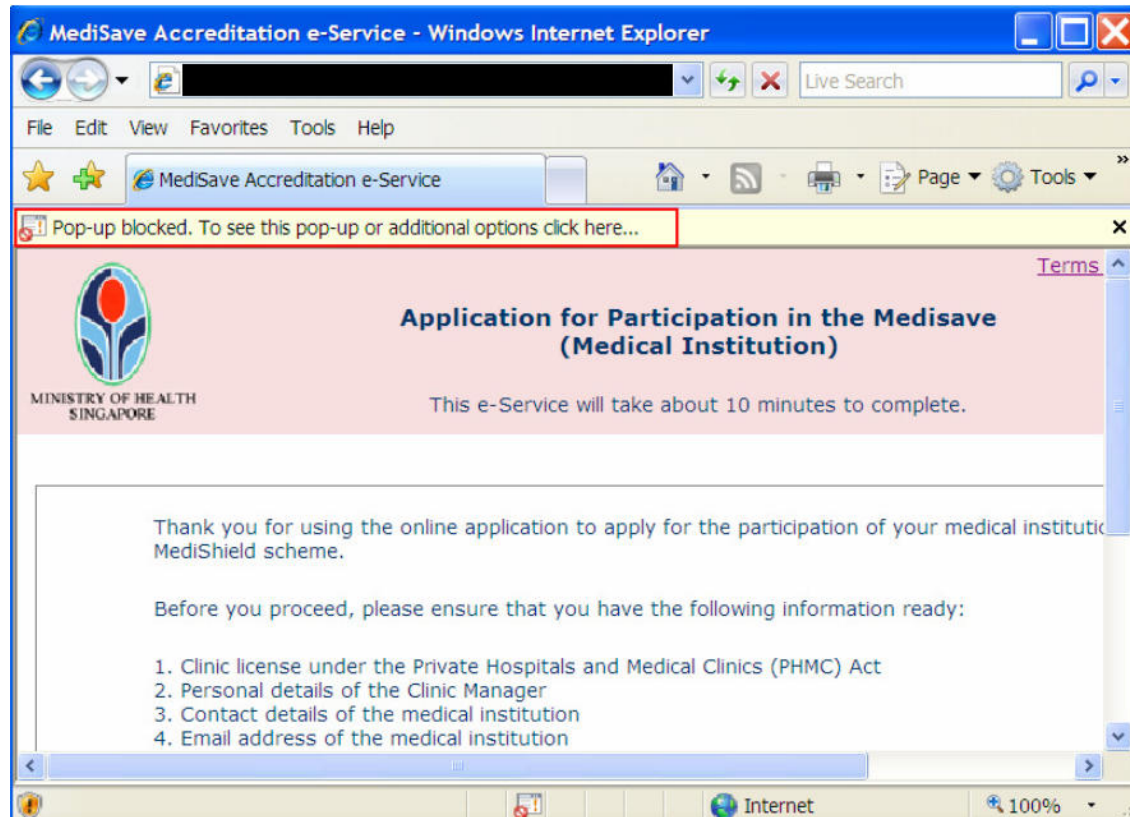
MediSave Accreditation e-Service - Windows Internet Explorer

Live Search

File Edit View Favorites Tools Help

MediSave Accreditation e-Service

Page Tools

Pop-up blocked. To see this pop-up or additional options click here...

Terms

MINISTRY OF HEALTH SINGAPORE

Application for Participation in the Medisave (Medical Institution)

This e-Service will take about 10 minutes to complete.

Thank you for using the online application to apply for the participation of your medical institutic MediShield scheme.

Before you proceed, please ensure that you have the following information ready:

1. Clinic license under the Private Hospitals and Medical Clinics (PHMC) Act
2. Personal details of the Clinic Manager
3. Contact details of the medical institution
4. Email address of the medical institution

Internet

100%